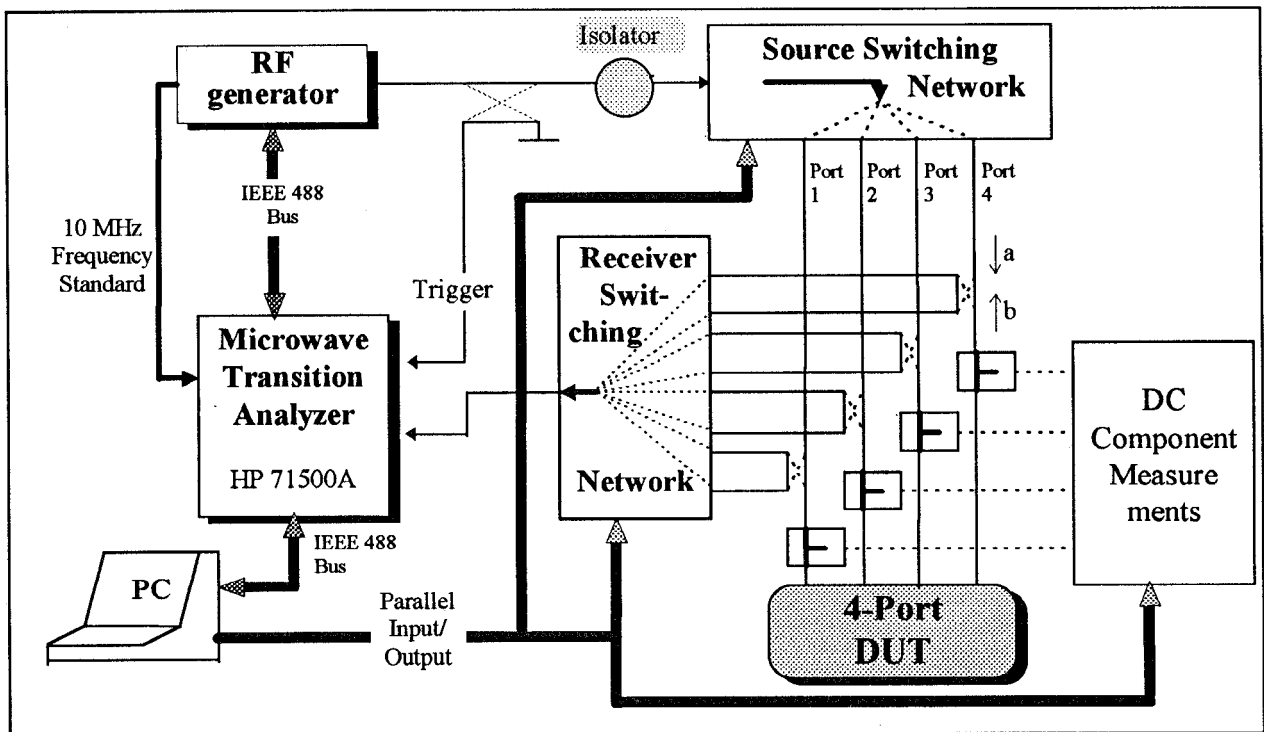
RF generator

Isolator

Source Switching Network

IEEE 488 Bus

10 MHz Frequency Standard

Trigger

Port 1

Port 2

Port 3

Port 4

a

b

Receiver Switching Network

Microwave Transition Analyzer

HP 71500A

IEEE 488 Bus

DC Component Measurements

PC

Parallel Input/ Output

4-Port DUT